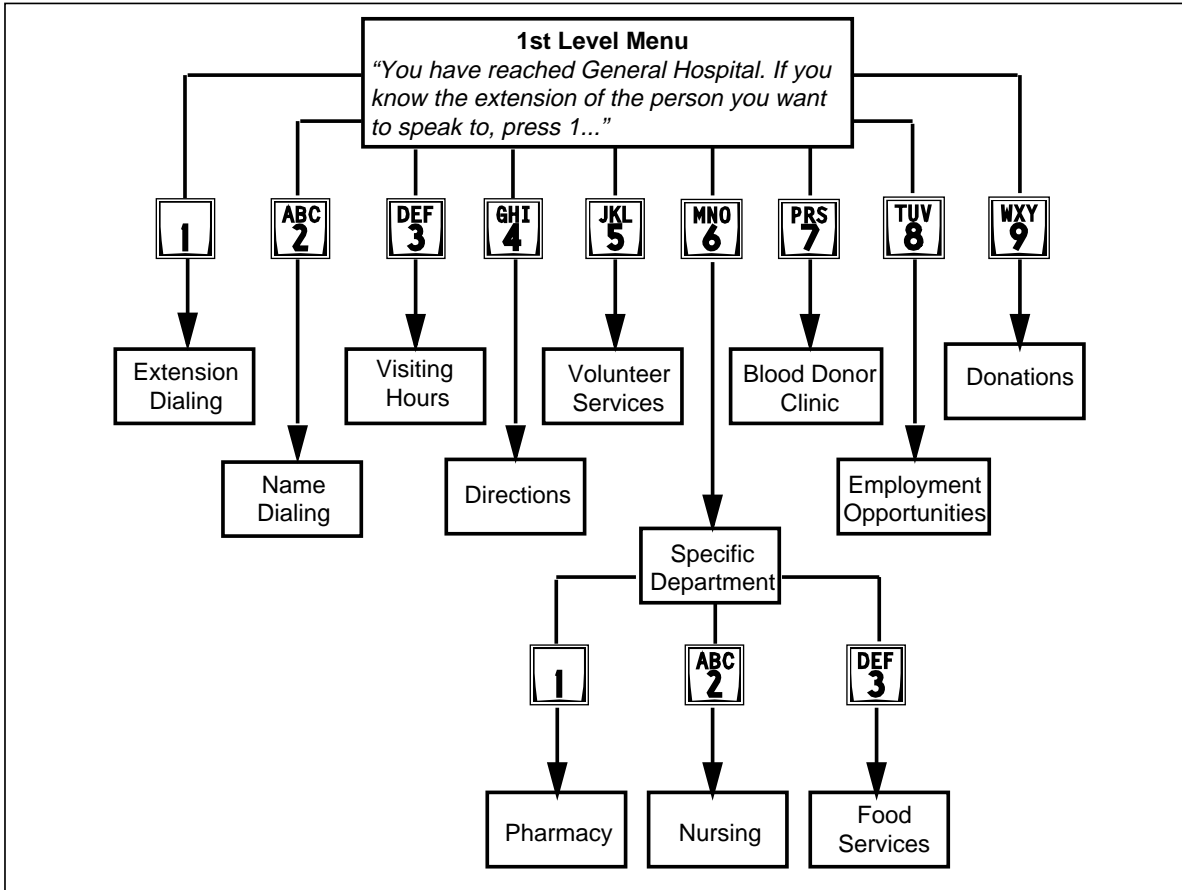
**1st Level Menu**
*"You have reached General Hospital. If you know the extension of the person you want to speak to, press 1..."*

1
ABC 2
DEF 3
GHI 4
JKL 5
MNO 6
PRS 7
TUV 8
WXY 9

Extension Dialing

Name Dialing

Visiting Hours

Directions

Volunteer Services

Blood Donor Clinic

Employment Opportunities

Donations

Specific Department

1
ABC 2
DEF 3

Pharmacy

Nursing

Food Services